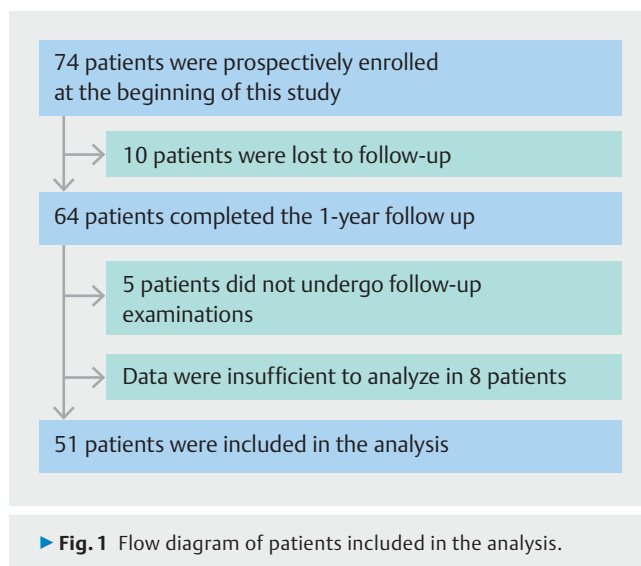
74 patients were prospectively enrolled at the beginning of this study

10 patients were lost to follow-up

64 patients completed the 1-year follow up

5 patients did not undergo follow-up examinations

Data were insufficient to analyze in 8 patients

51 patients were included in the analysis

▶ Fig. 1 Flow diagram of patients included in the analysis.